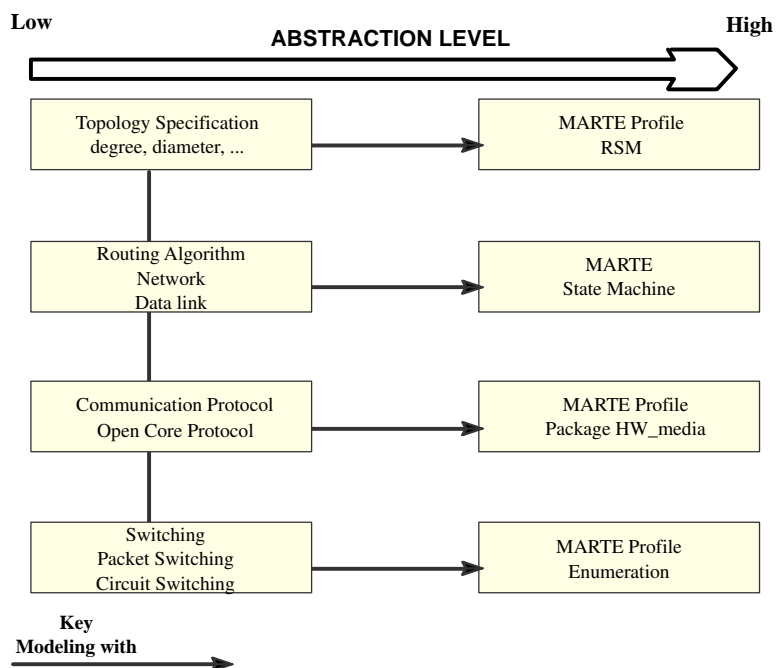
Low

ABSTRACTION LEVEL

High

Topology Specification
degree, diameter, ...

MARTE Profile
RSM

Routing Algorithm
Network
Data link

MARTE
State Machine

Communication Protocol
Open Core Protocol

MARTE Profile
Package HW_media

Switching
Packet Switching
Circuit Switching

MARTE Profile
Enumeration

Key
Modeling with